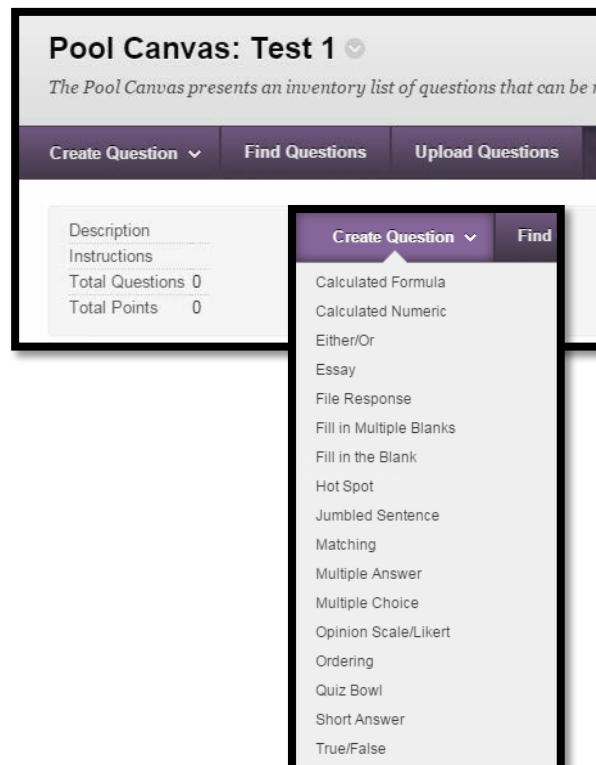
Pool Canvas: Test 1

The Pool Canvas presents an inventory list of questions that can be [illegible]

Create Question ⌄ | Find Questions | Upload Questions

Description
Instructions
Total Questions 0
Total Points 0

Create Question ⌄ | Find

Calculated Formula
Calculated Numeric
Either/Or
Essay
File Response
Fill in Multiple Blanks
Fill in the Blank
Hot Spot
Jumbled Sentence
Matching
Multiple Answer
Multiple Choice
Opinion Scale/Likert
Ordering
Quiz Bowl
Short Answer
True/False